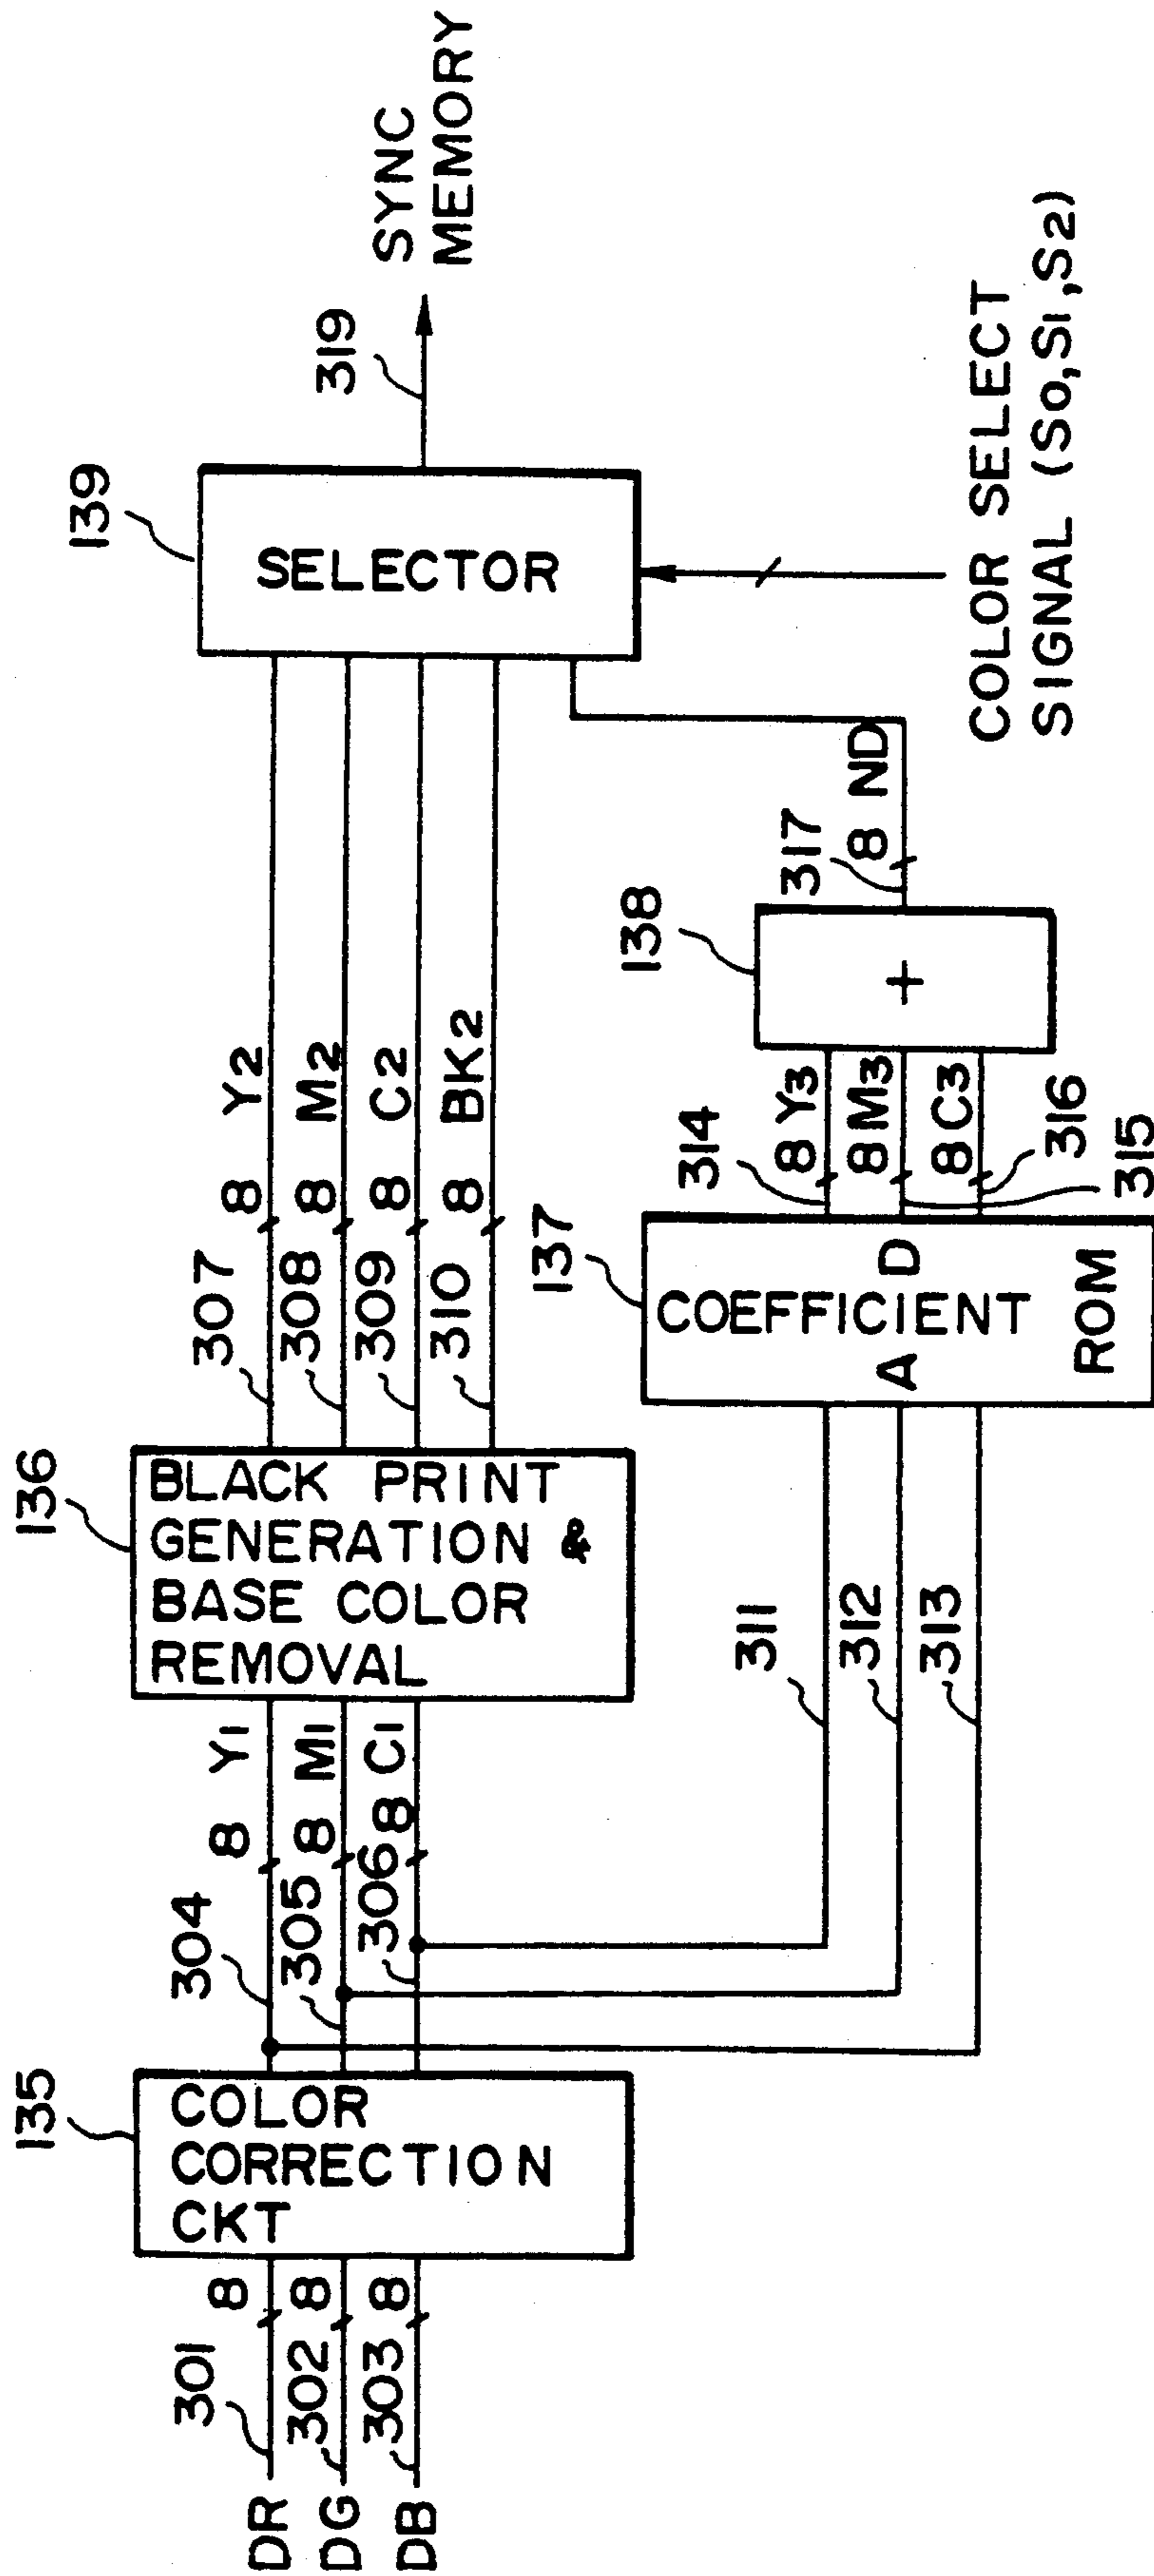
SYNC MEMORY

319

139

SELECTOR

COLOR SELECT SIGNAL ($S_0$,$S_1$,$S_2$)

317

8 ND

138

+

307 8 $Y_2$

308 8 $M_2$

309 8 $C_2$

310 8 $BK_2$

314

8 $Y_3$

8 $M_3$

8 $C_3$

316

315

137

COEFFICIENT

D

A

ROM

136

BLACK PRINT GENERATION & BASE COLOR REMOVAL

311

312

313

8 $Y_1$

8 $M_1$

8 $C_1$

304

305

306

135

COLOR CORRECTION CKT

301 8

302 8

303 8

DR

DG

DB